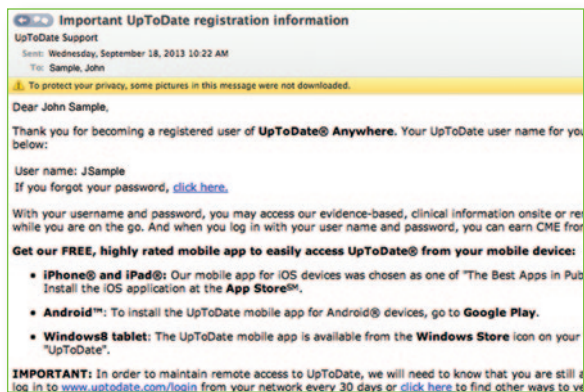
Important UpToDate registration information

UpToDate Support

Sent: Wednesday, September 18, 2013 10:22 AM

To: Sample, John

To protect your privacy, some pictures in this message were not downloaded.

Dear John Sample,

Thank you for becoming a registered user of UpToDate® Anywhere. Your UpToDate user name for yo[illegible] below:

User name: JSample
If you forgot your password, click here.

With your username and password, you may access our evidence-based, clinical information onsite or re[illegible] while you are on the go. And when you log in with your user name and password, you can earn CME fro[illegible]

Get our FREE, highly rated mobile app to easily access UpToDate® from your mobile device:

• iPhone® and iPad®: Our mobile app for iOS devices was chosen as one of "The Best Apps in Pub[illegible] Install the iOS application at the App Store℠.

• Android™: To install the UpToDate mobile app for Android® devices, go to Google Play.

• Windows8 tablet: The UpToDate mobile app is available from the Windows Store icon on your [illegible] "UpToDate".

IMPORTANT: In order to maintain remote access to UpToDate, we will need to know that you are still a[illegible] log in to www.uptodate.com/login from your network every 30 days or click here to find other ways to v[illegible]